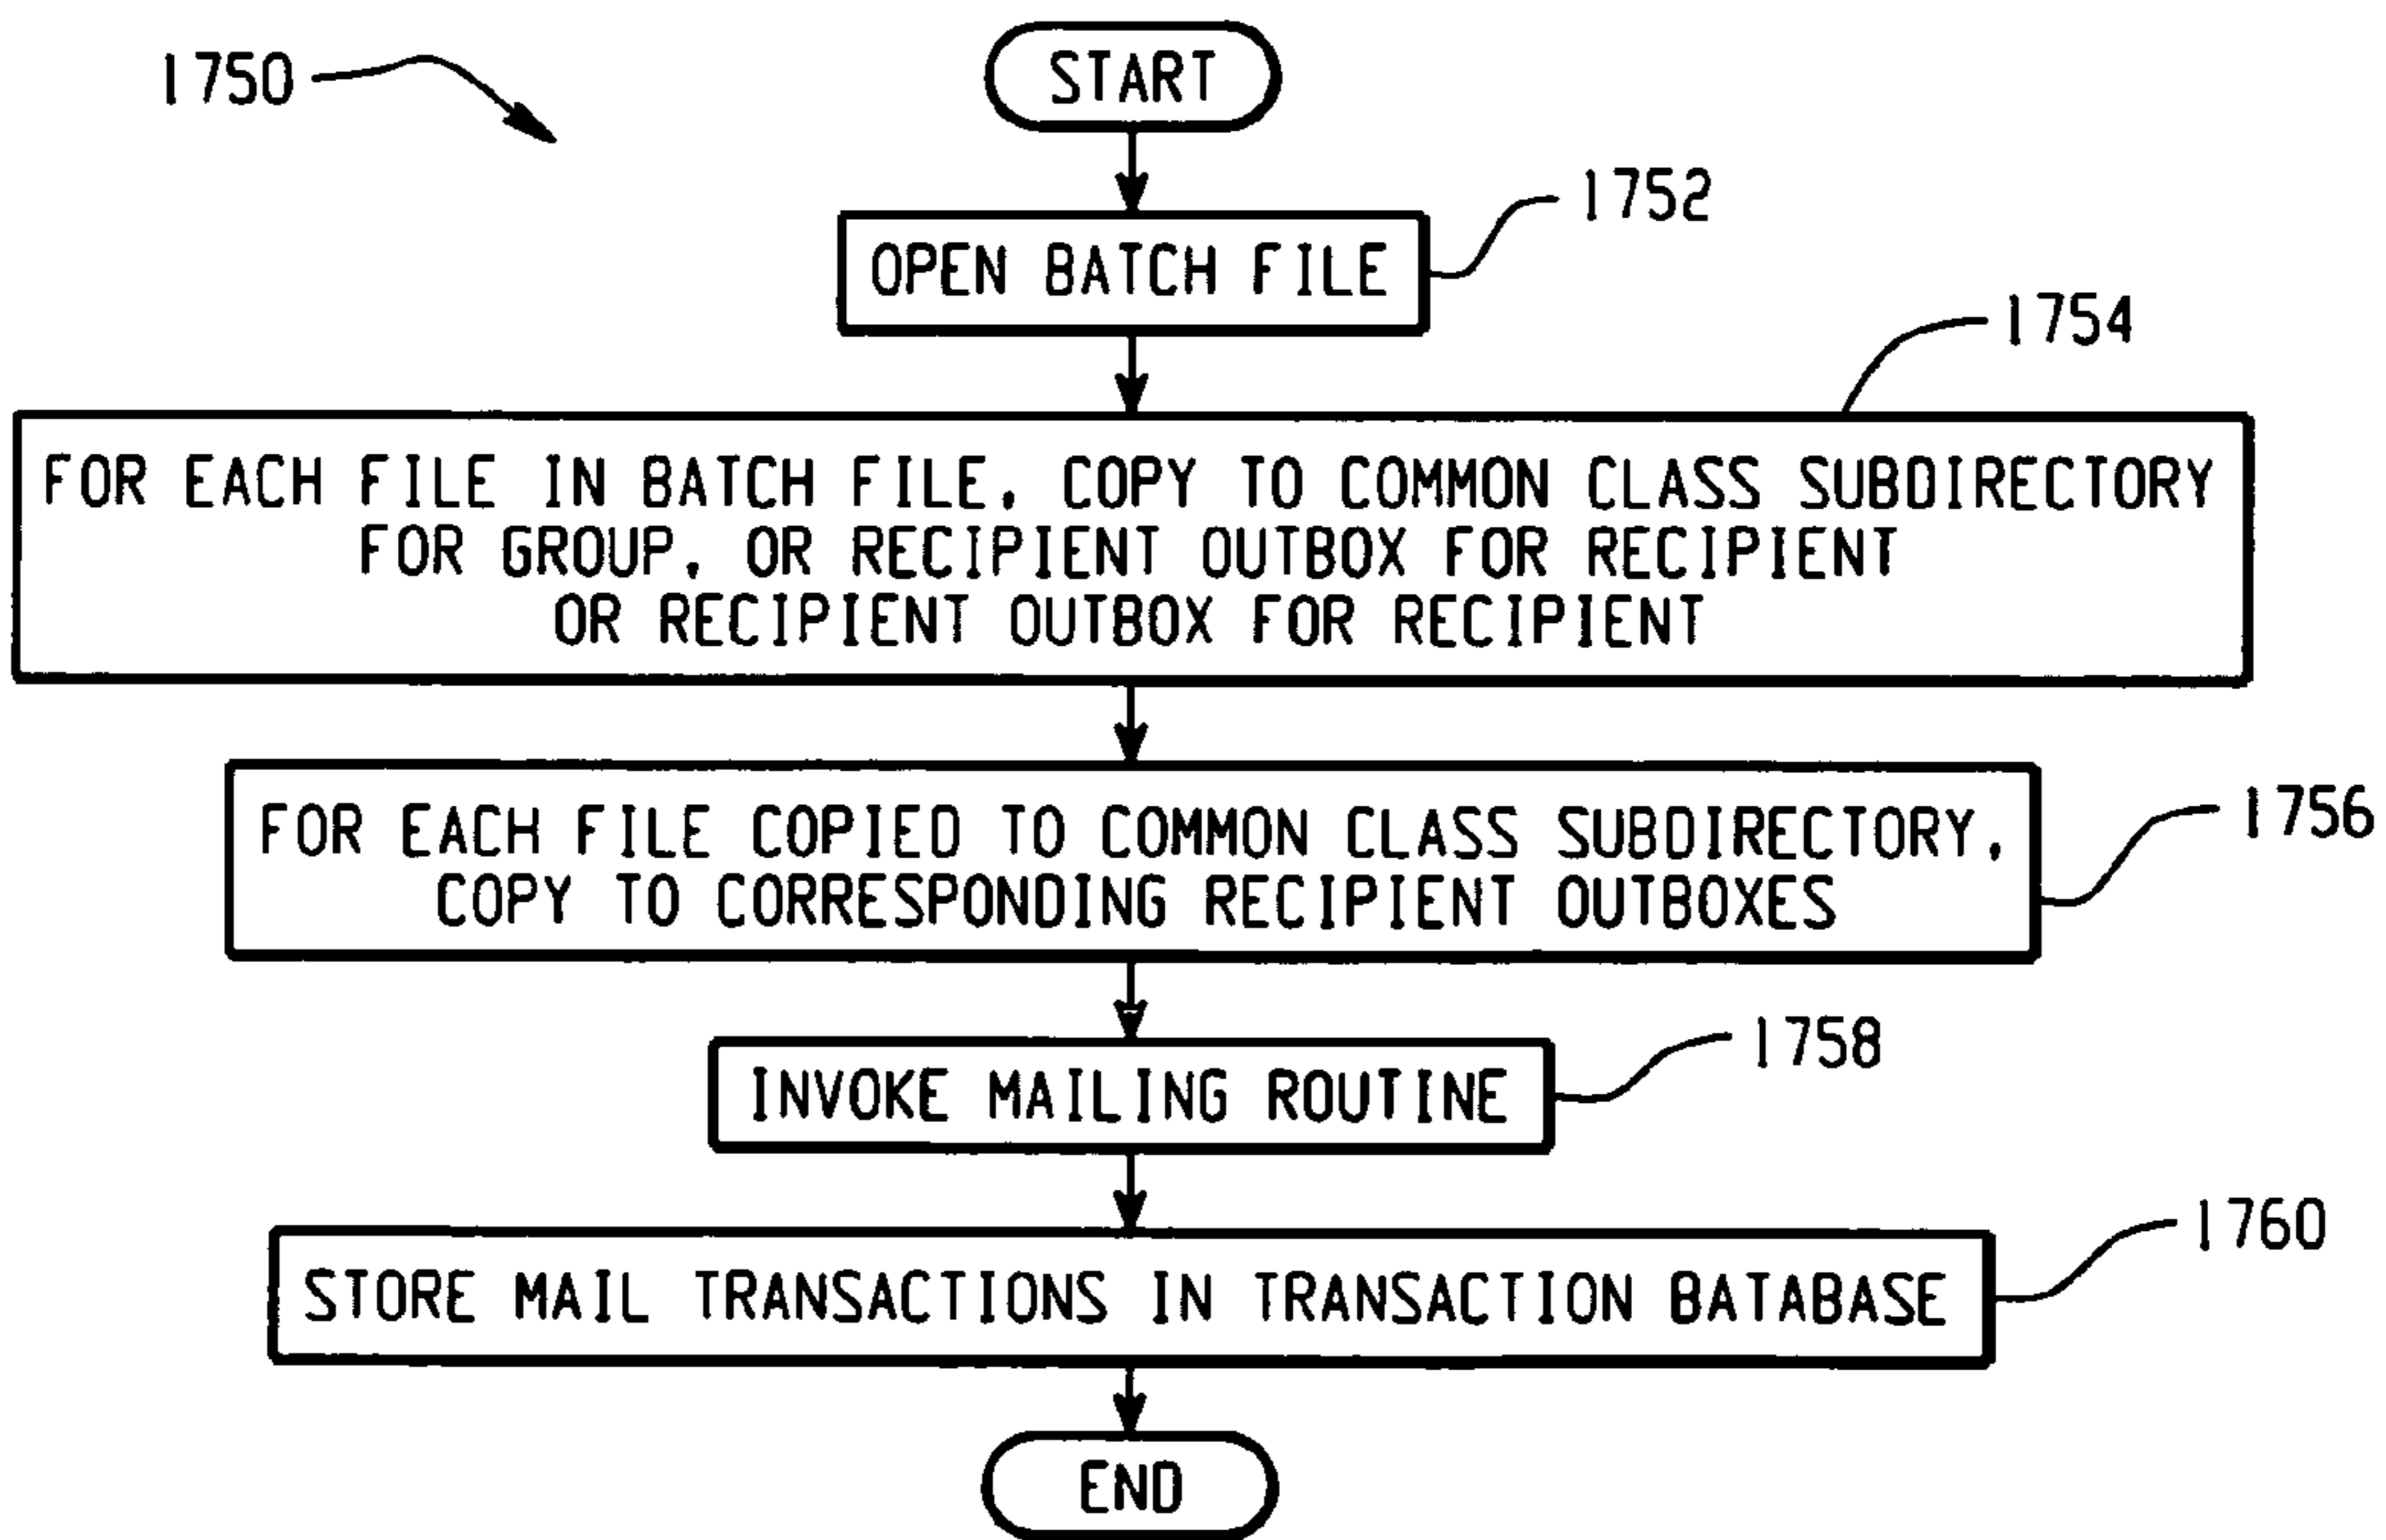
1750

START

OPEN BATCH FILE

1752

1754

FOR EACH FILE IN BATCH FILE, COPY TO COMMON CLASS SUBDIRECTORY FOR GROUP, OR RECIPIENT OUTBOX FOR RECIPIENT OR RECIPIENT OUTBOX FOR RECIPIENT

FOR EACH FILE COPIED TO COMMON CLASS SUBDIRECTORY, COPY TO CORRESPONDING RECIPIENT OUTBOXES

1756

INVOKE MAILING ROUTINE

1758

1760

STORE MAIL TRANSACTIONS IN TRANSACTION BATABASE

END